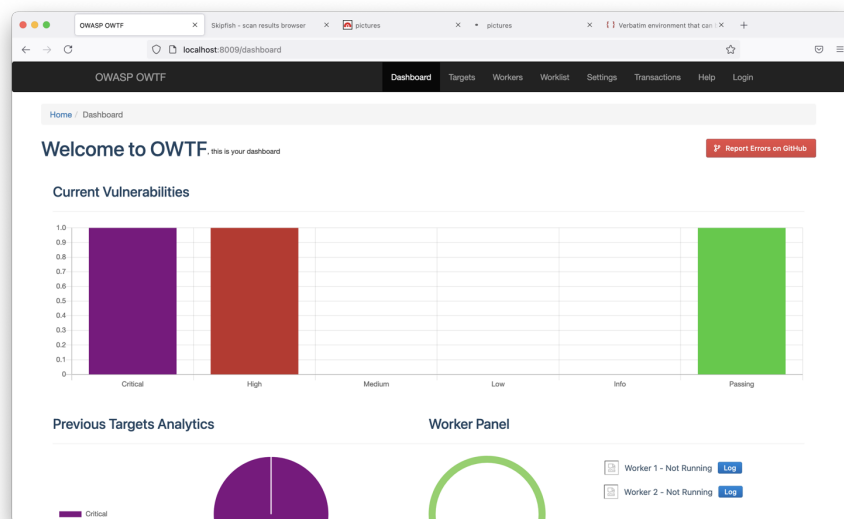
OWASP OWTF ×
Skipfish - scan results browser ×
pictures ×
pictures ×
Verbatim environment that can ×
+

localhost:8009/dashboard

OWASP OWTF
Dashboard Targets Workers Worklist Settings Transactions Help Login

Home / Dashboard

Welcome to OWTF, this is your dashboard

Report Errors on GitHub

Current Vulnerabilities

1.0
0.9
0.8
0.7
0.6
0.5
0.4
0.3
0.2
0.1
0

Critical High Medium Low Info Passing

Previous Targets Analytics

Critical

Worker Panel

Worker 1 - Not Running Log
Worker 2 - Not Running Log